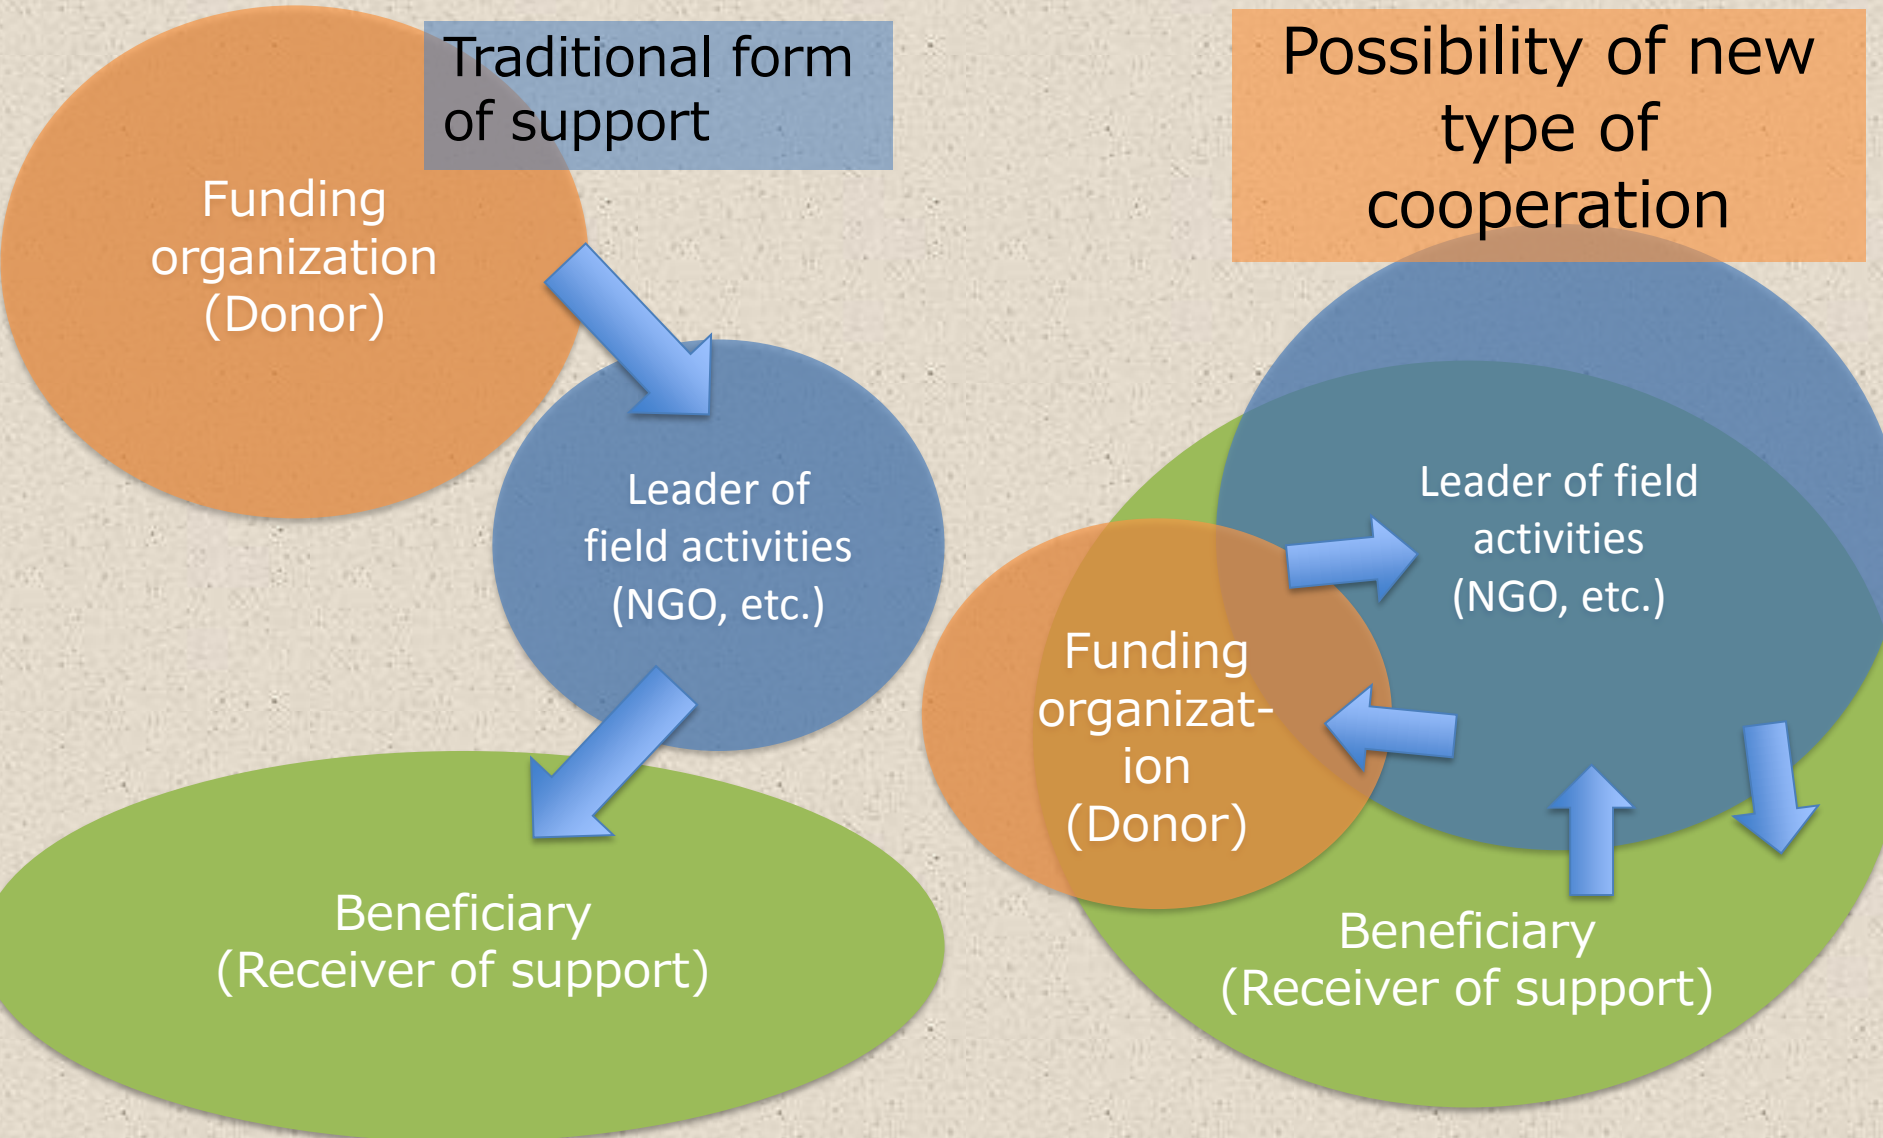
Traditional form of support

Funding organization (Donor)

Leader of field activities (NGO, etc.)

Beneficiary (Receiver of support)

Possibility of new type of cooperation

Leader of field activities (NGO, etc.)

Funding organizat-ion (Donor)

Beneficiary (Receiver of support)